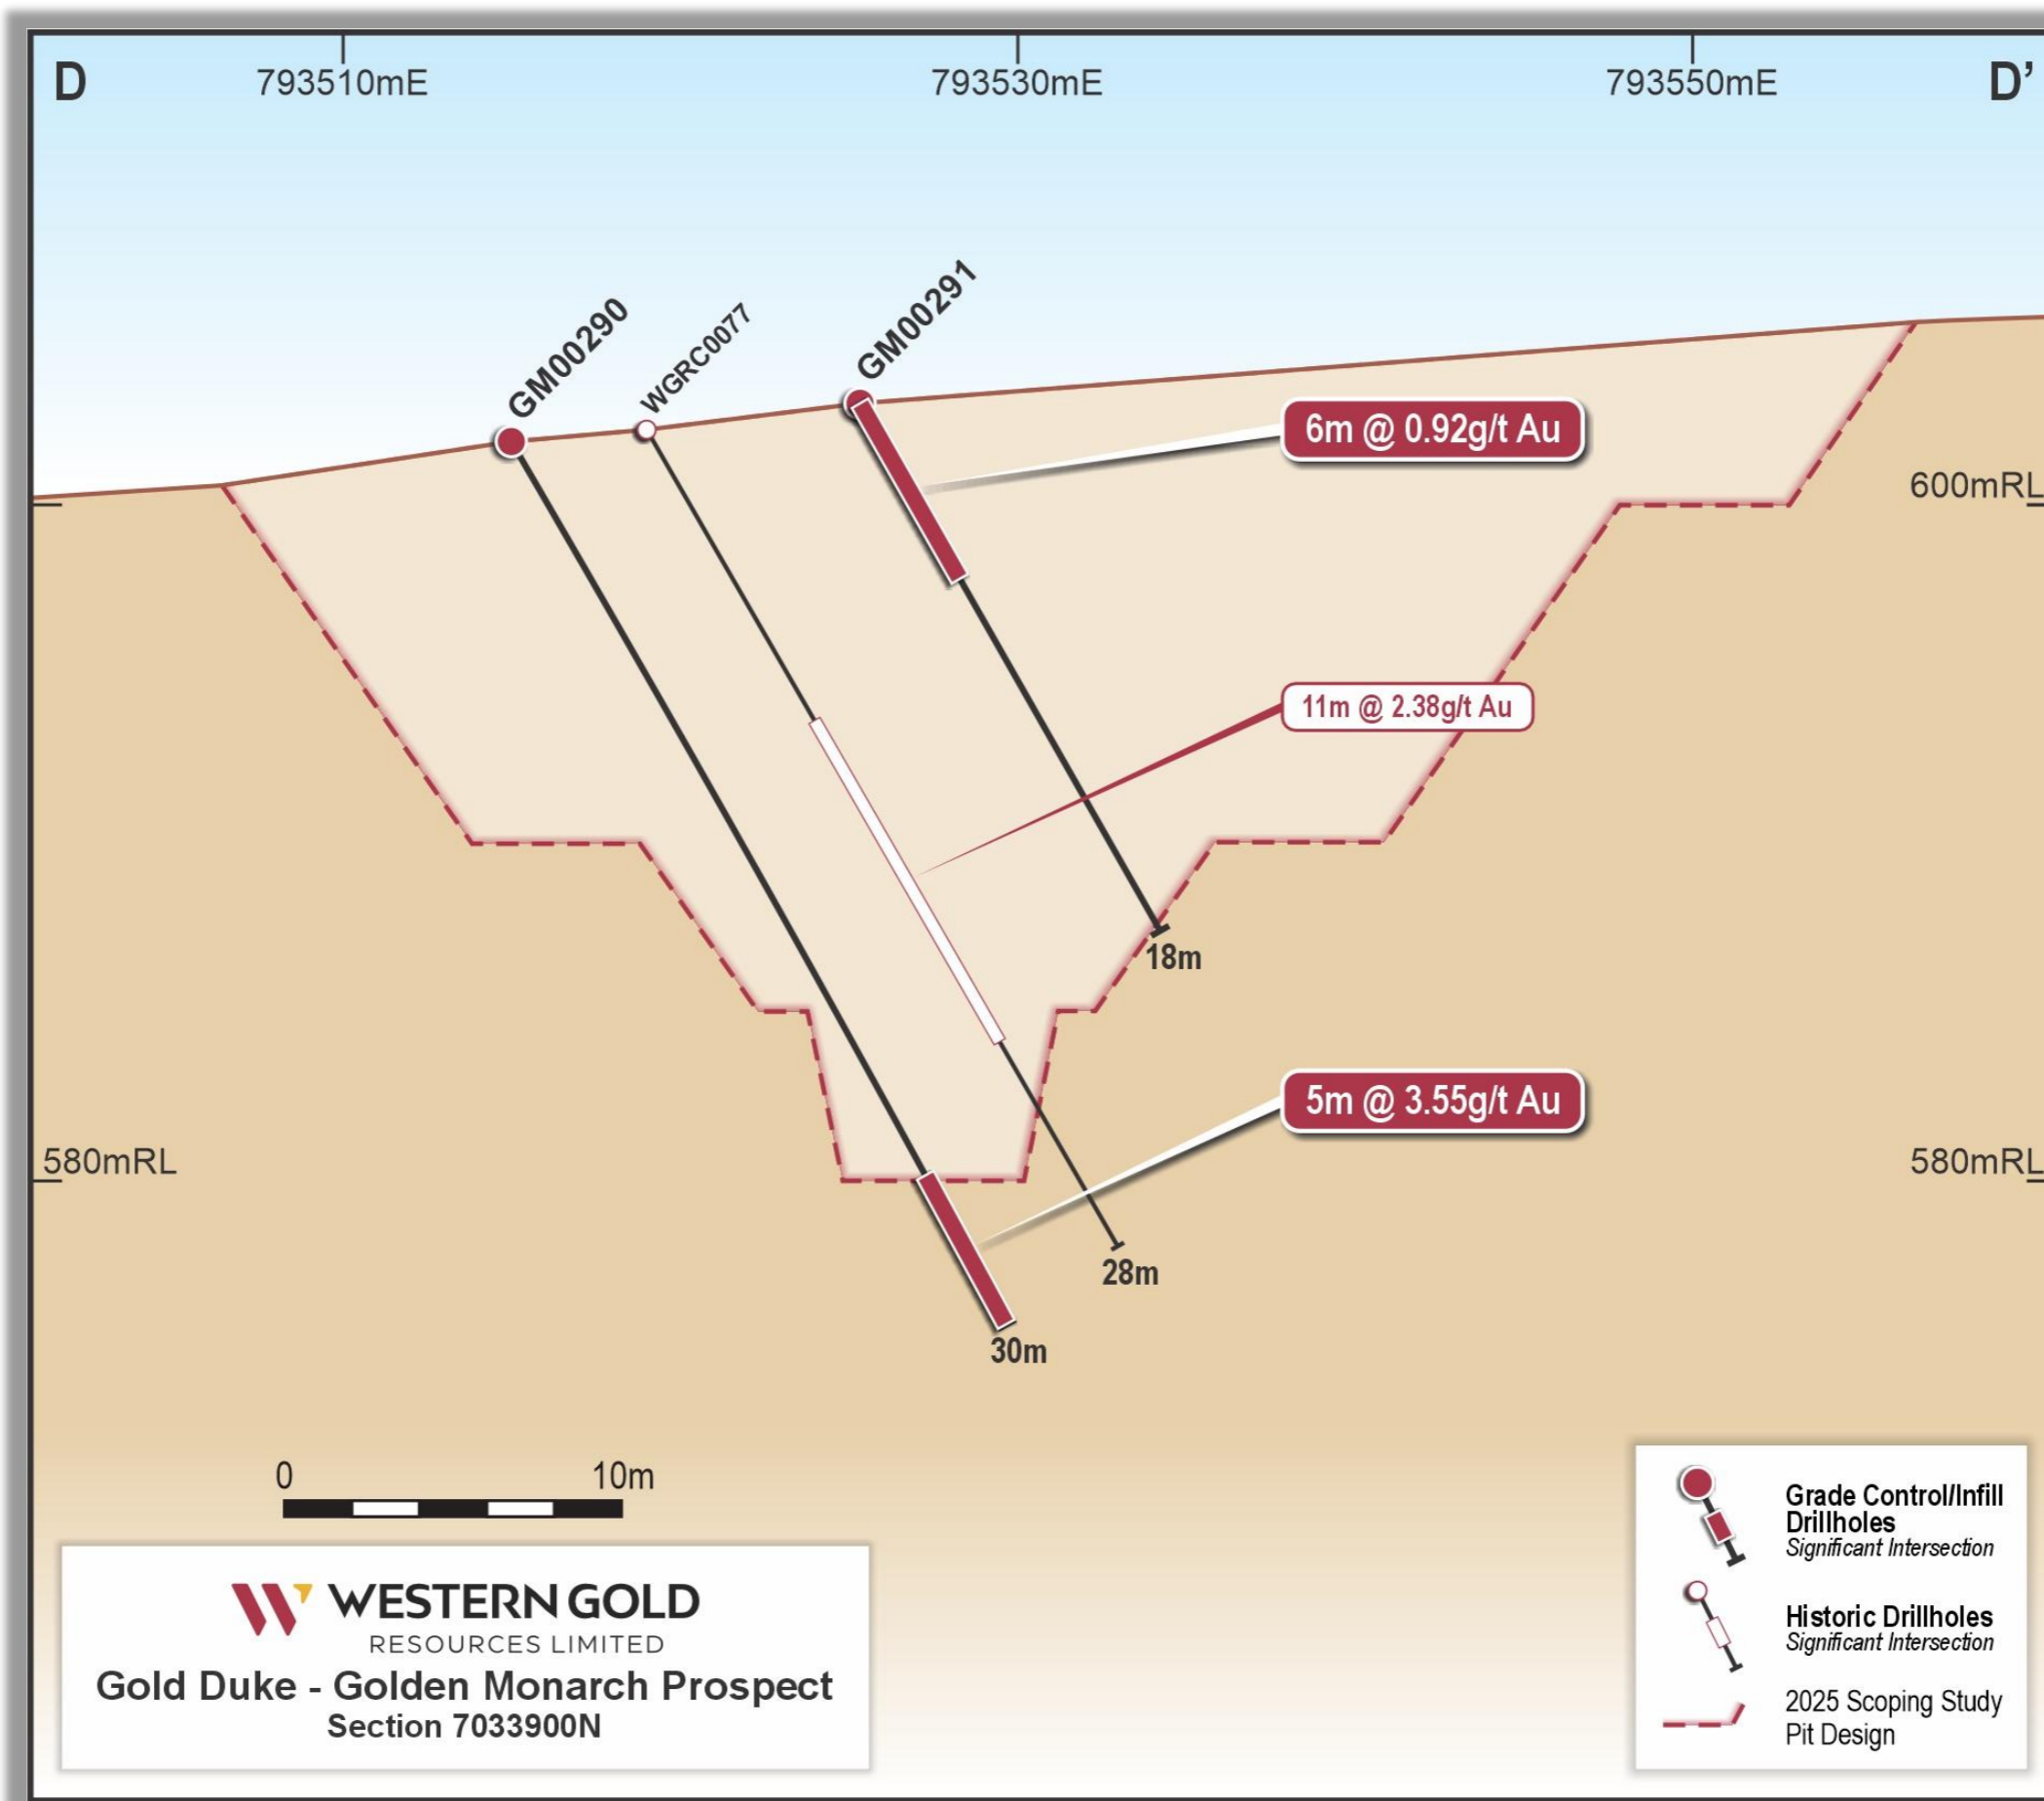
D 793510mE 793530mE 793550mE D'

GM00290 WGRC0077 GM00291

6m @ 0.92g/t Au

600mRL

11m @ 2.38g/t Au

18m

5m @ 3.55g/t Au

580mRL 580mRL

28m

30m

0 10m

WESTERN GOLD
RESOURCES LIMITED
Gold Duke - Golden Monarch Prospect
Section 7033900N

Grade Control/Infill Drillholes
Significant Intersection

Historic Drillholes
Significant Intersection

2025 Scoping Study Pit Design